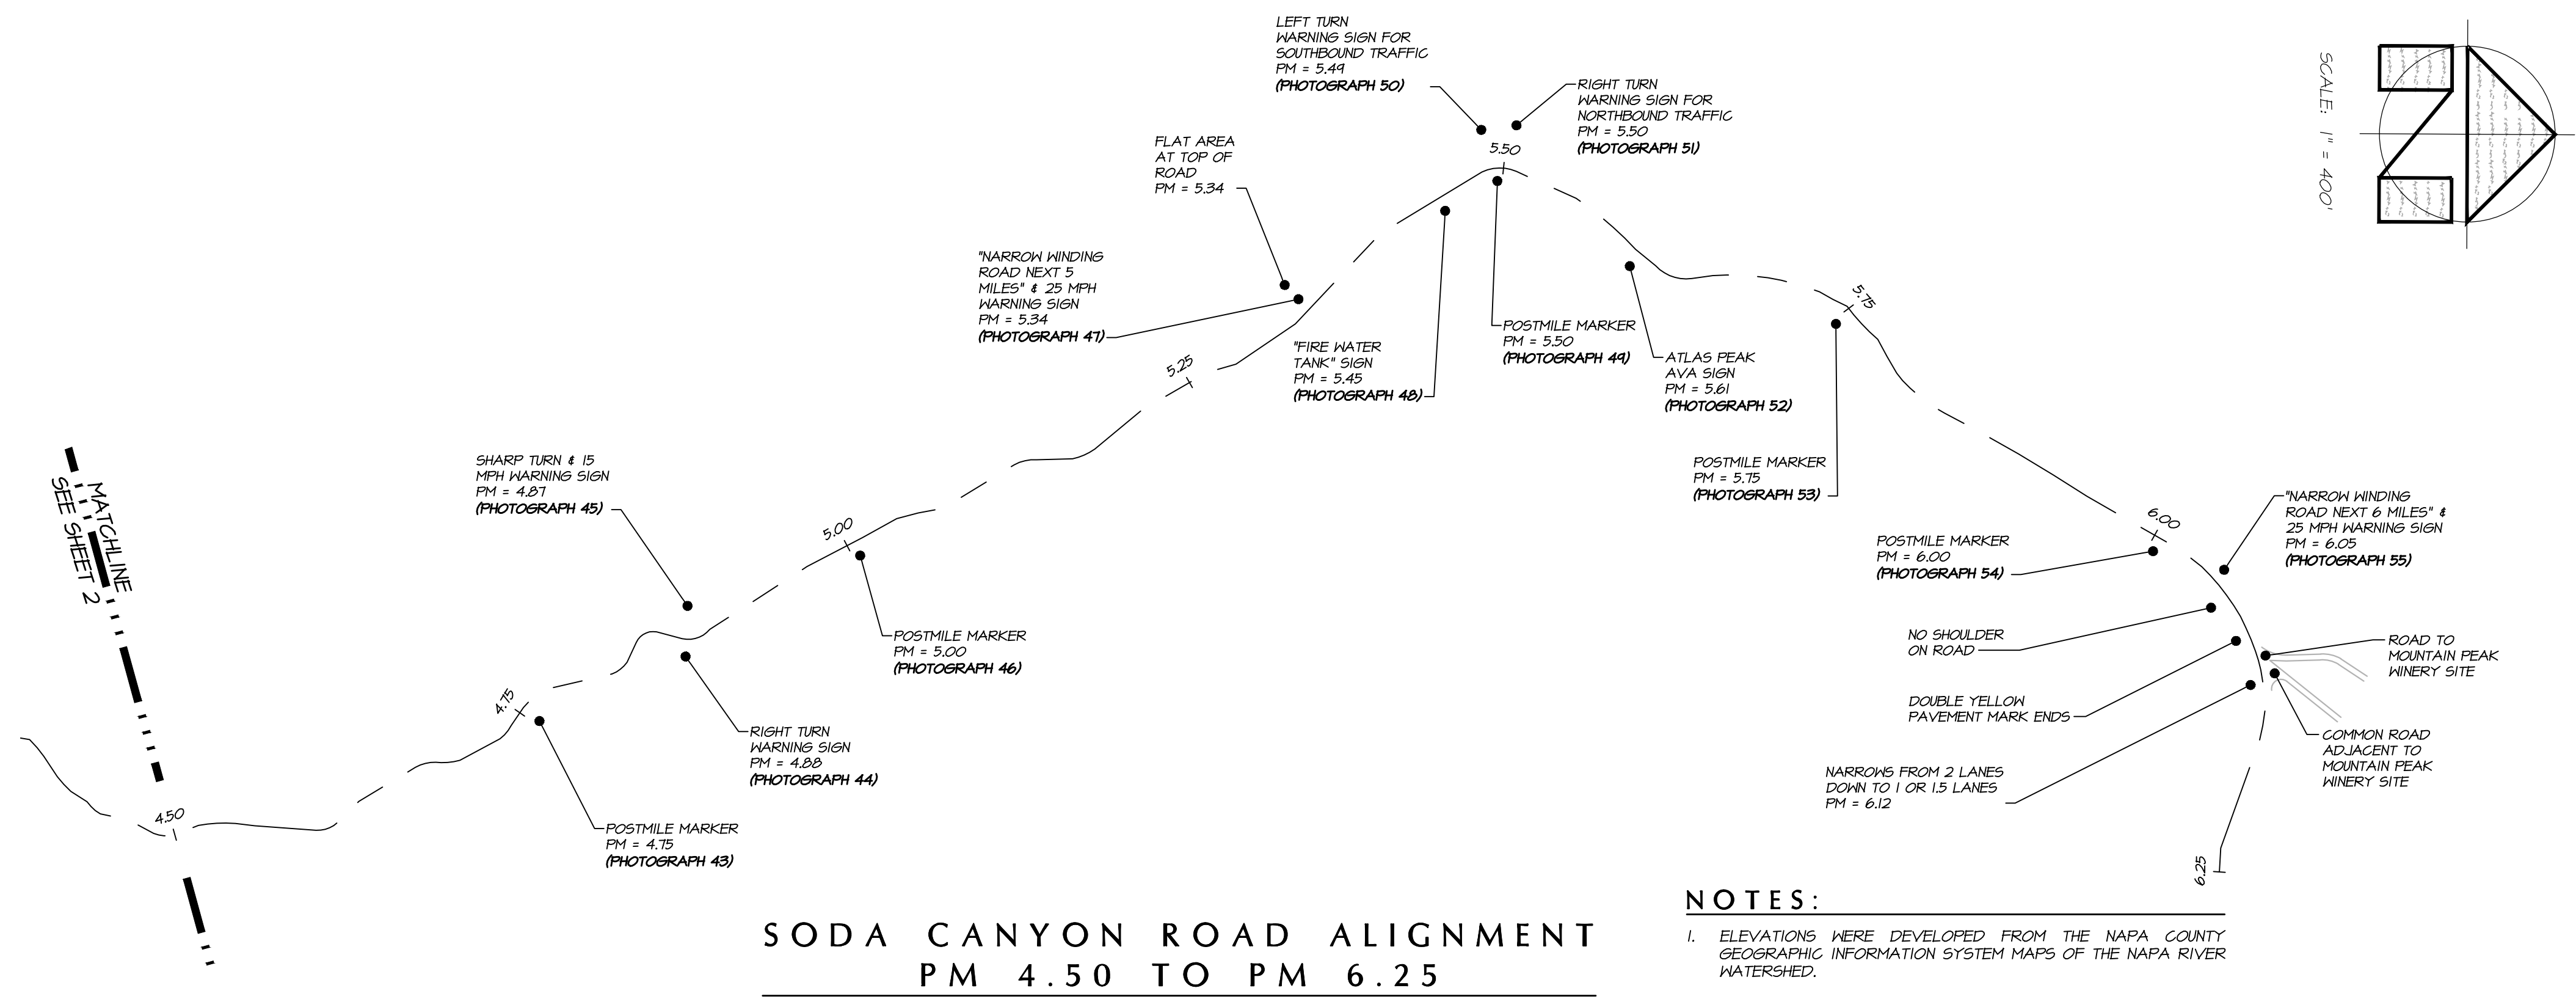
LEFT TURN WARNING SIGN FOR SOUTHBOUND TRAFFIC PM = 5.49 (PHOTOGRAPH 50)

RIGHT TURN WARNING SIGN FOR NORTHBOUND TRAFFIC PM = 5.50 (PHOTOGRAPH 51)

SCALE: 1" = 400'

N

5.50

FLAT AREA AT TOP OF ROAD PM = 5.34

"NARROW WINDING ROAD NEXT 5 MILES" & 25 MPH WARNING SIGN PM = 5.34 (PHOTOGRAPH 47)

"FIRE WATER TANK" SIGN PM = 5.45 (PHOTOGRAPH 48)

POSTMILE MARKER PM = 5.50 (PHOTOGRAPH 49)

ATLAS PEAK AVA SIGN PM = 5.61 (PHOTOGRAPH 52)

5.75

5.25

POSTMILE MARKER PM = 5.75 (PHOTOGRAPH 53)

MATCHLINE SEE SHEET 2

SHARP TURN & 15 MPH WARNING SIGN PM = 4.87 (PHOTOGRAPH 45)

5.00

6.00

"NARROW WINDING ROAD NEXT 6 MILES" & 25 MPH WARNING SIGN PM = 6.05 (PHOTOGRAPH 55)

POSTMILE MARKER PM = 6.00 (PHOTOGRAPH 54)

POSTMILE MARKER PM = 5.00 (PHOTOGRAPH 46)

NO SHOULDER ON ROAD

ROAD TO MOUNTAIN PEAK WINERY SITE

4.75

RIGHT TURN WARNING SIGN PM = 4.88 (PHOTOGRAPH 44)

DOUBLE YELLOW PAVEMENT MARK ENDS

COMMON ROAD ADJACENT TO MOUNTAIN PEAK WINERY SITE

NARROWS FROM 2 LANES DOWN TO 1 OR 1.5 LANES PM = 6.12

4.50

POSTMILE MARKER PM = 4.75 (PHOTOGRAPH 43)

6.25

NOTES:

1. ELEVATIONS WERE DEVELOPED FROM THE NAPA COUNTY GEOGRAPHIC INFORMATION SYSTEM MAPS OF THE NAPA RIVER WATERSHED.

SODA CANYON ROAD ALIGNMENT
PM 4.50 TO PM 6.25